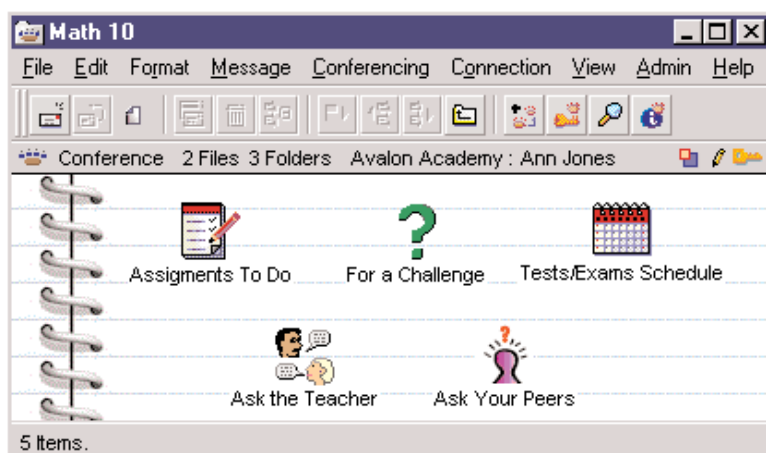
Math 10

File Edit Format Message Conferencing Connection View Admin Help

Conference 2 Files 3 Folders Avalon Academy : Ann Jones

Assigments To Do

For a Challenge

Tests/Exams Schedule

Ask the Teacher

Ask Your Peers

5 Items.